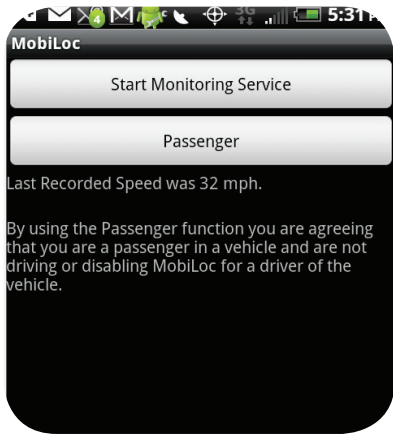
4 3G 5:31

MobiLoc

Start Monitoring Service

Passenger

Last Recorded Speed was 32 mph.

By using the Passenger function you are agreeing that you are a passenger in a vehicle and are not driving or disabling MobiLoc for a driver of the vehicle.